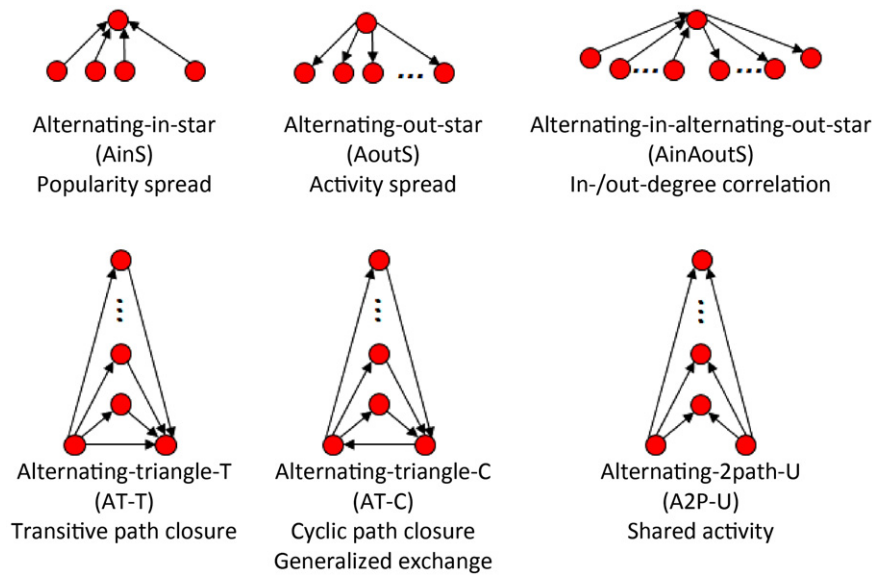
Alternating-in-star
(AinS)
Popularity spread

Alternating-out-star
(AoutS)
Activity spread

Alternating-in-alternating-out-star
(AinAoutS)
In-/out-degree correlation

Alternating-triangle-T
(AT-T)
Transitive path closure

Alternating-triangle-C
(AT-C)
Cyclic path closure
Generalized exchange

Alternating-2path-U
(A2P-U)
Shared activity